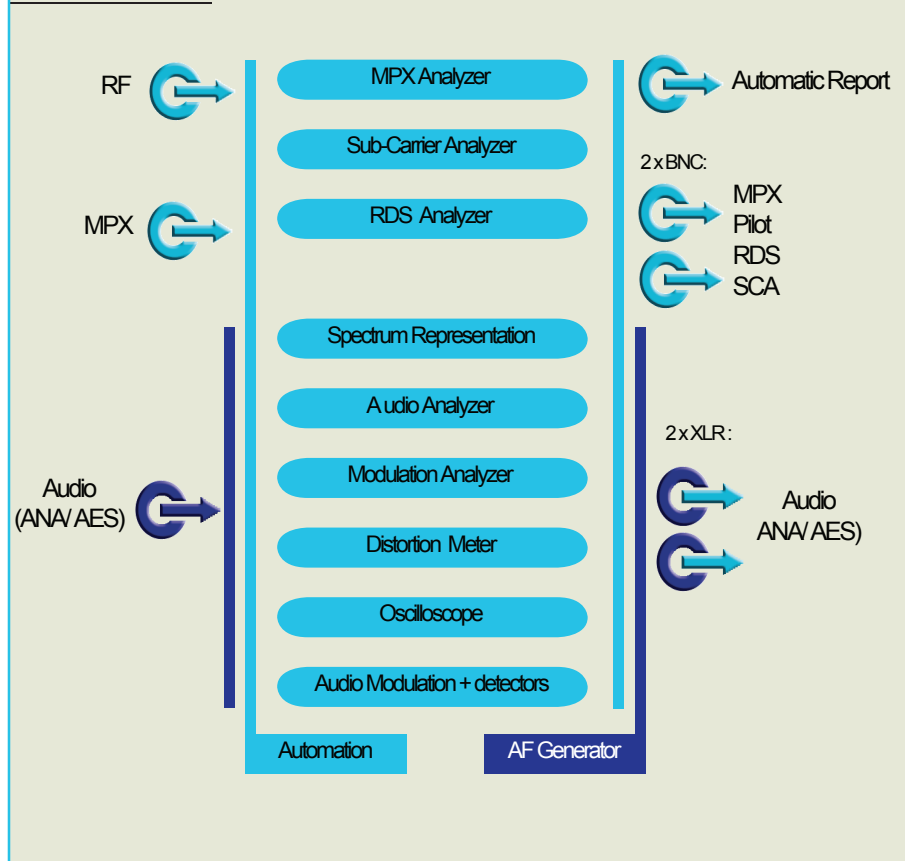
RF

MPX

Audio (ANA/AES)

MPX Analyzer

Sub-Carrier Analyzer

RDS Analyzer

Spectrum Representation

A udio Analyzer

Modulation Analyzer

Distortion Meter

Oscilloscope

Audio Modulation + detectors

Automation

AF Generator

Automatic Report

2 x BNC:

MPX
Pilot
RDS
SCA

2 x XLR:

Audio
ANA/AES)